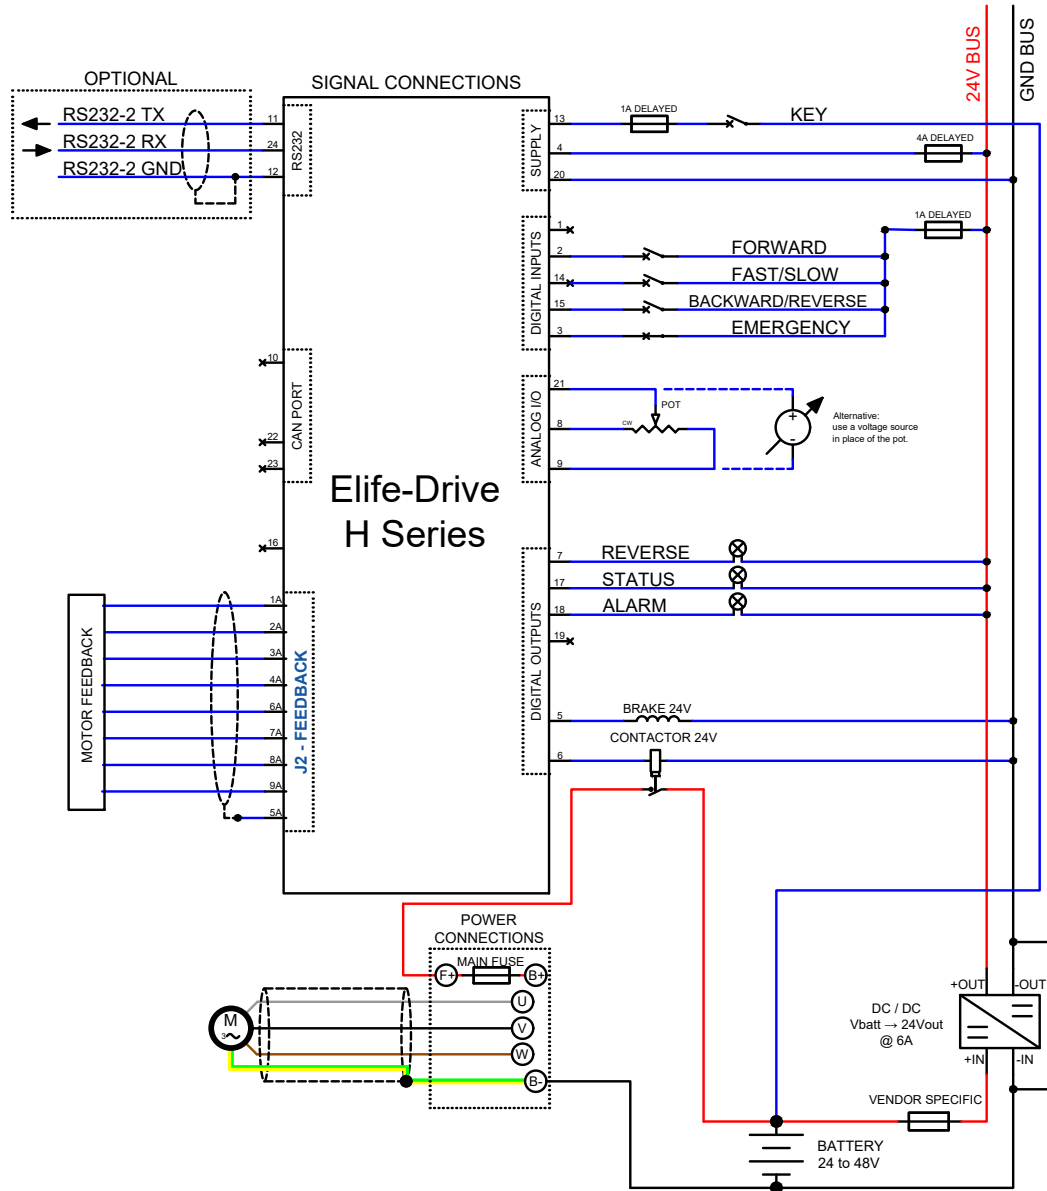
24V BUS
GND BUS

OPTIONAL
RS232-2 TX
RS232-2 RX
RS232-2 GND
11
24
12
RS232

SIGNAL CONNECTIONS

SUPPLY
13
4
20
1A DELAYED
KEY
4A DELAYED

DIGITAL INPUTS
1
2
14
15
3
1A DELAYED
FORWARD
FAST/SLOW
BACKWARD/REVERSE
EMERGENCY

ANALOG I/O
21
8
9
POT
CW
+
-
Alternative: use a voltage source in place of the pot.

10
22
23
CAN PORT

Elife-Drive H Series

16

DIGITAL OUTPUTS
7
17
18
19
REVERSE
STATUS
ALARM
5
6
BRAKE 24V
CONTACTOR 24V

MOTOR FEEDBACK
1A
2A
3A
4A
6A
7A
8A
9A
5A
J2 - FEEDBACK

POWER CONNECTIONS
MAIN FUSE
F+
B+
U
V
W
B-
M
3~

+OUT
-OUT
DC / DC
Vbatt → 24Vout
@ 6A
+IN
-IN
VENDOR SPECIFIC
BATTERY
24 to 48V